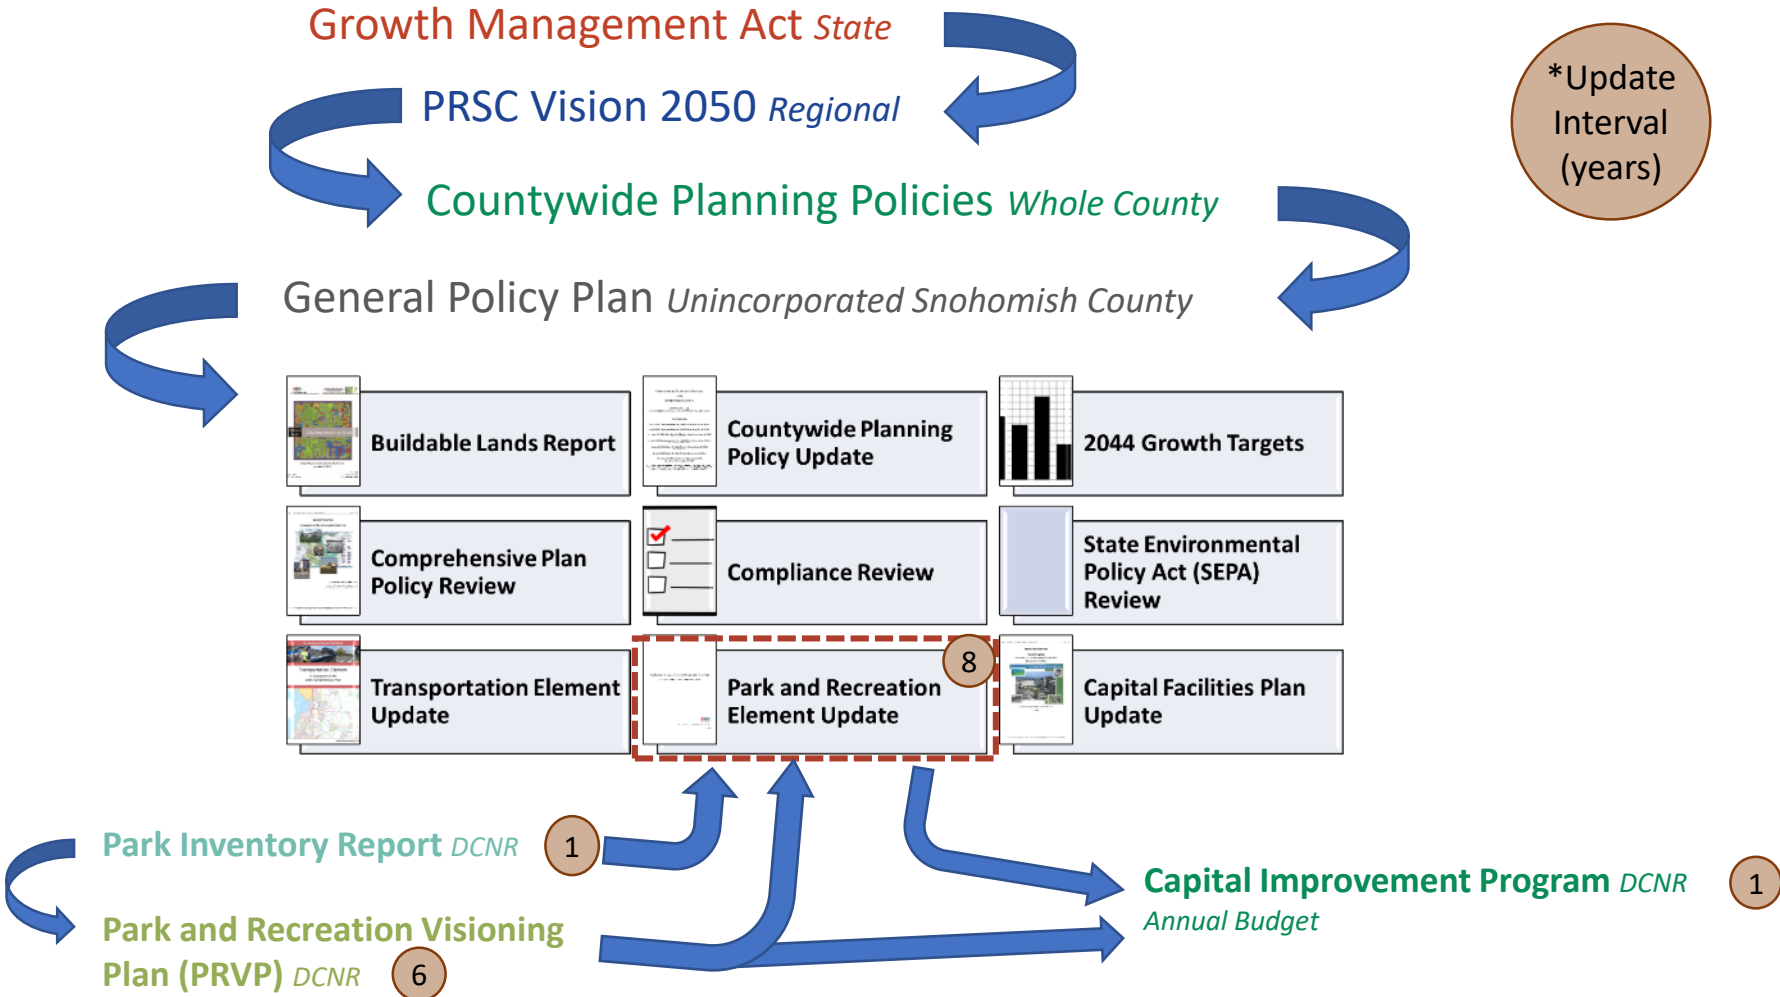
Growth Management Act *State*

PRSC Vision 2050 *Regional*

Countywide Planning Policies *Whole County*

General Policy Plan *Unincorporated Snohomish County*

*Update Interval (years)

Buildable Lands Report

Countywide Planning Policy Update

2044 Growth Targets

Comprehensive Plan Policy Review

Compliance Review

State Environmental Policy Act (SEPA) Review

Transportation Element Update

Park and Recreation Element Update

8

Capital Facilities Plan Update

Park Inventory Report *DCNR*

1

Park and Recreation Visioning Plan (PRVP) *DCNR*

6

Capital Improvement Program *DCNR*

*Annual Budget*

1